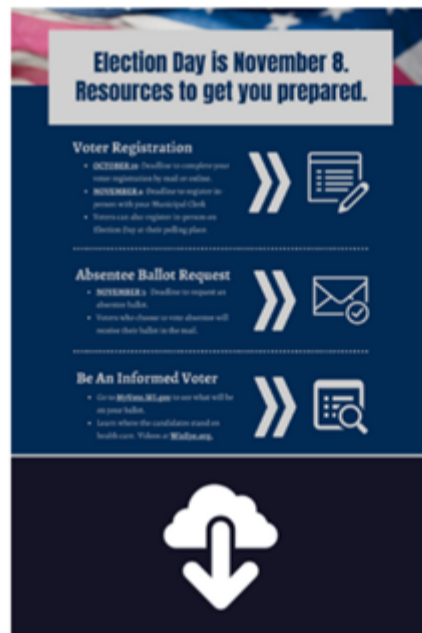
Election Day is November 8.
Resources to get you prepared.

Voter Registration

- OCTOBER 19: Deadline to complete your voter registration by mail or online.
- NOVEMBER 4: Deadline to register in person with your Municipal Clerk
- Voters can also register in-person on Election Day at their polling place.

Absentee Ballot Request

- NOVEMBER 3: Deadline to request an absentee ballot.
- Voters who choose to vote absentee will receive their ballot in the mail.

Be An Informed Voter

- Go to MyVote.WI.gov to see what will be on your ballot.
- Learn where the candidates stand on health care. Videos at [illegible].